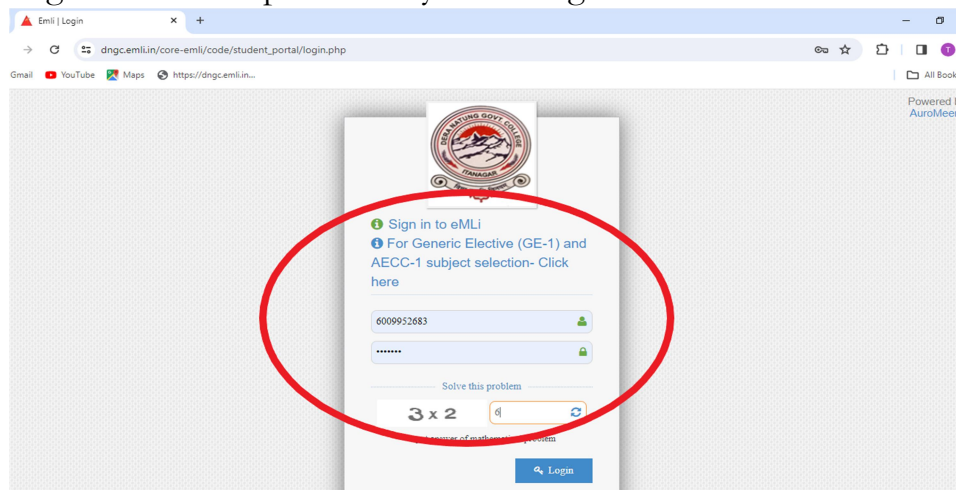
Emli | Login
dngc.emli.in/core-emli/code/student_portal/login.php
Gmail YouTube Maps https://dngc.emli.in...
All Book

Powered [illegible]
AuroMee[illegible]

DERA NATUNG GOVT COLLEGE
ITANAGAR

Sign in to eMLi
For Generic Elective (GE-1) and AECC-1 subject selection- Click here

6009952683
•••••••

Solve this problem
3 x 2
6
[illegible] answer of mathemat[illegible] problem

Login